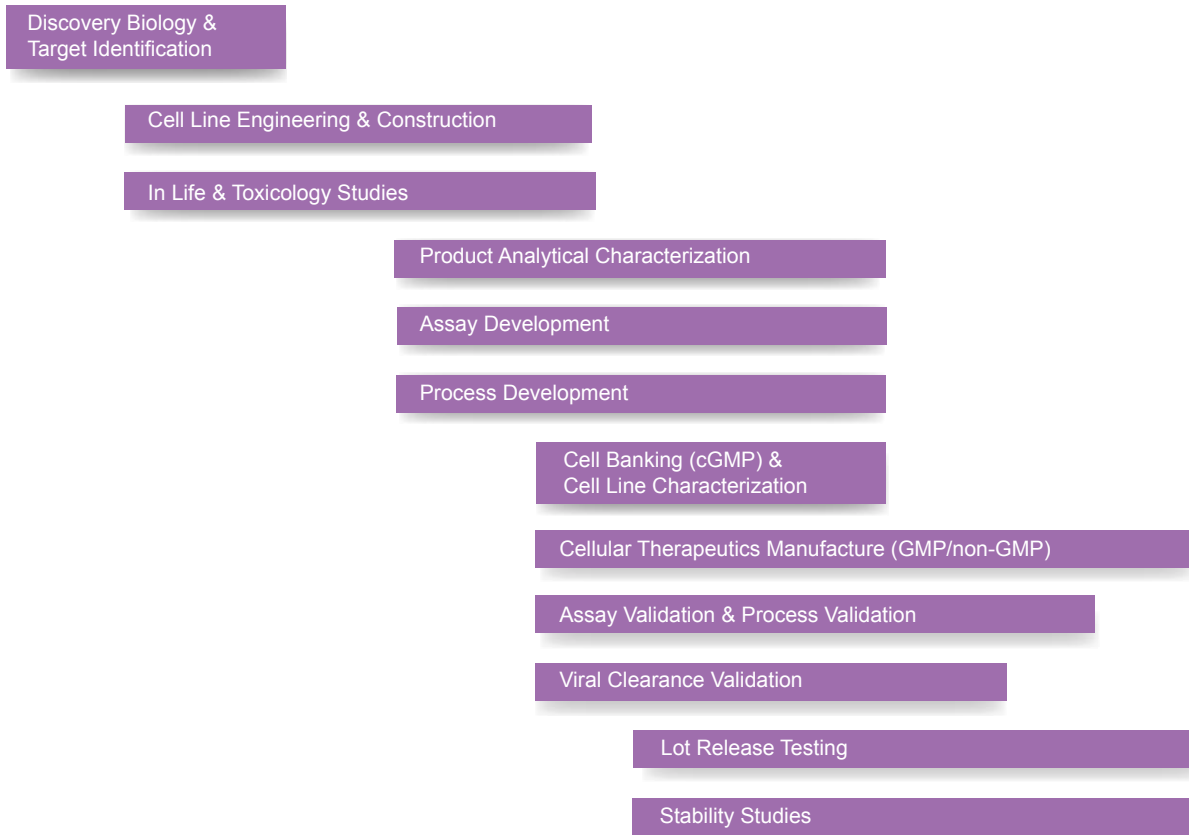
Discovery Biology & Target Identification

Cell Line Engineering & Construction

In Life & Toxicology Studies

Product Analytical Characterization

Assay Development

Process Development

Cell Banking (cGMP) & Cell Line Characterization

Cellular Therapeutics Manufacture (GMP/non-GMP)

Assay Validation & Process Validation

Viral Clearance Validation

Lot Release Testing

Stability Studies